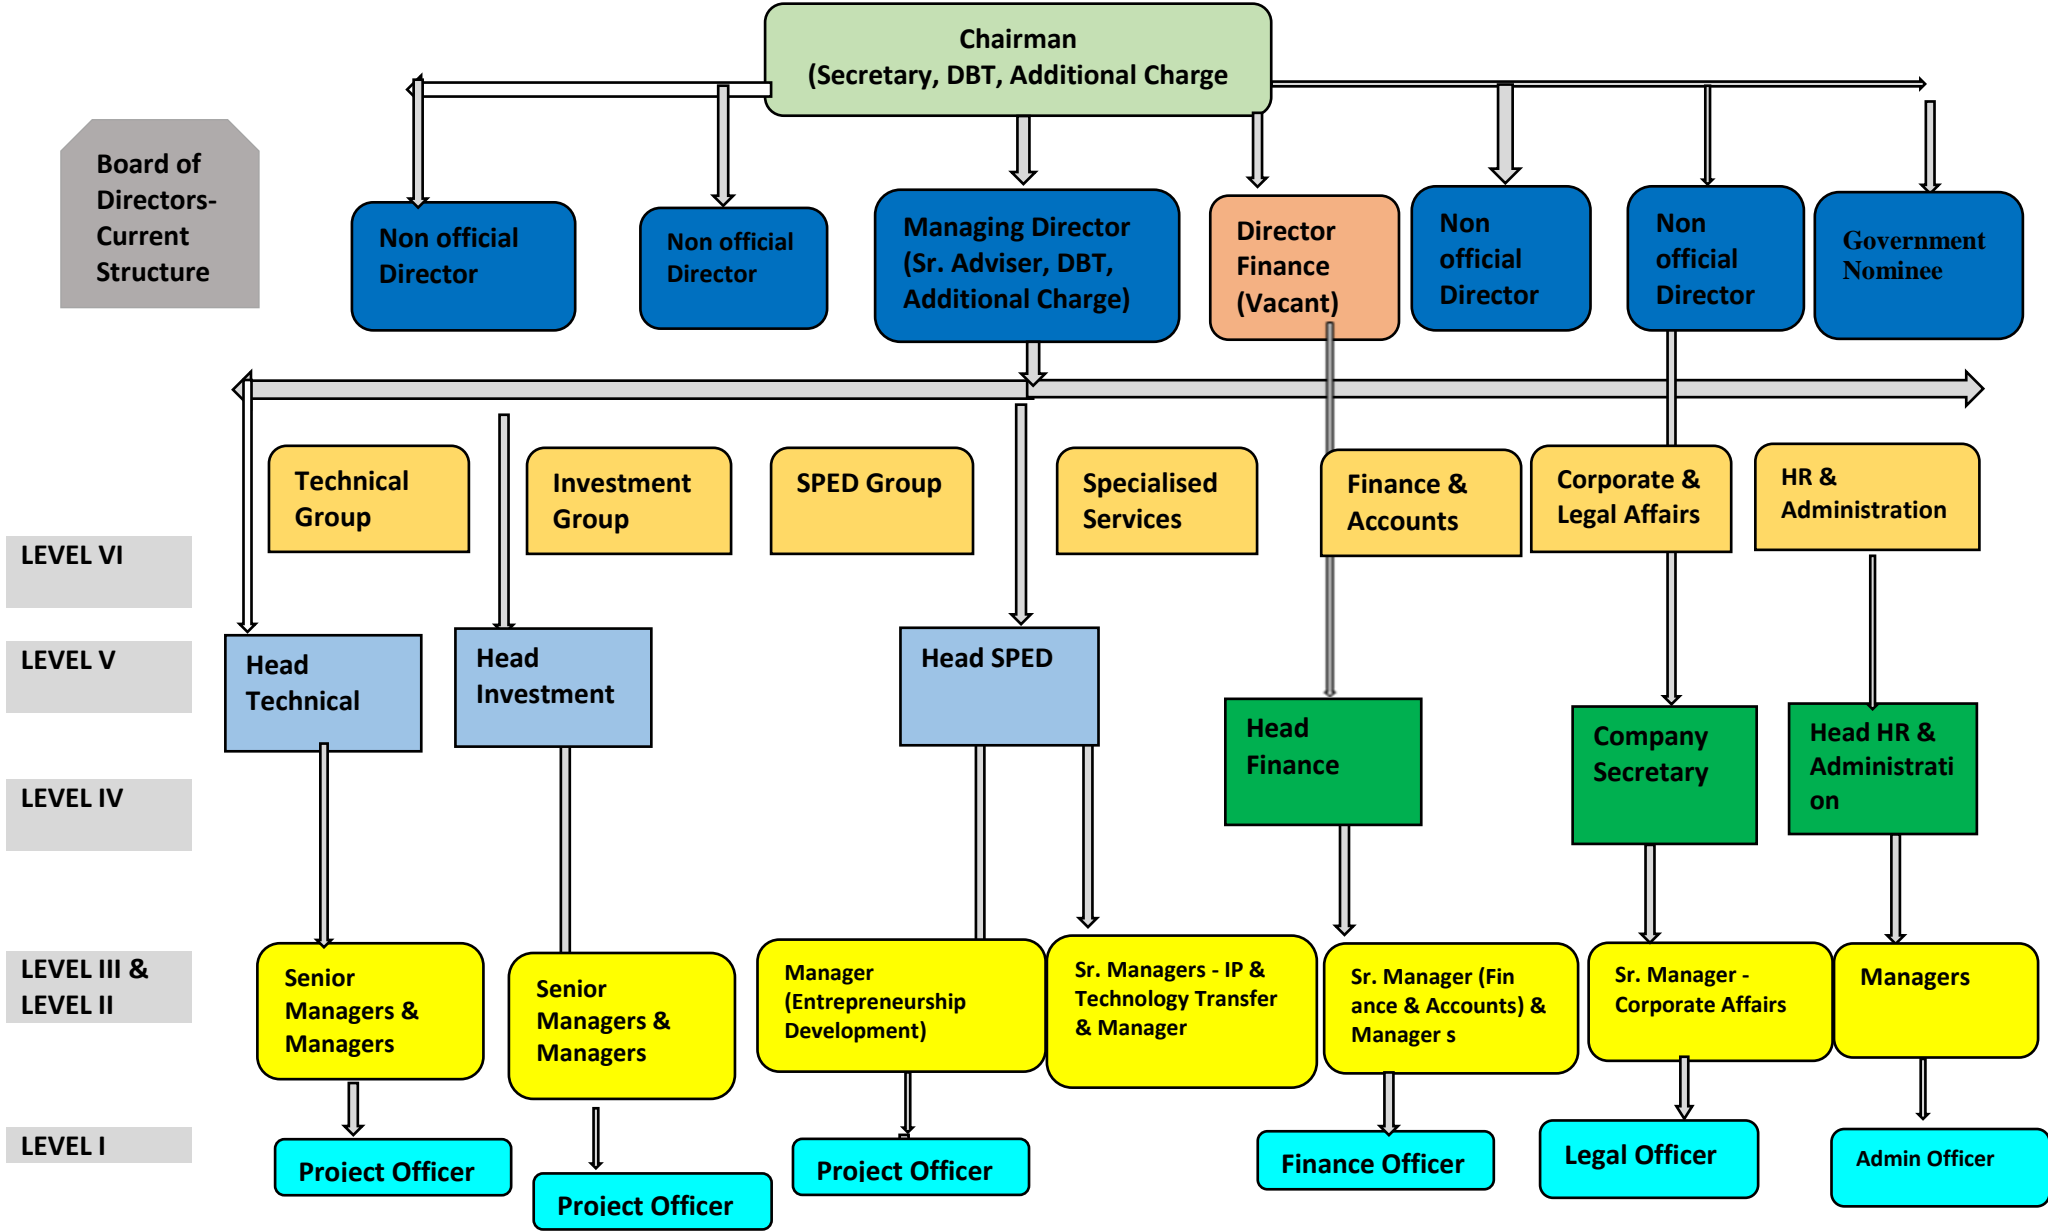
Chairman
(Secretary, DBT, Additional Charge

Board of Directors-Current Structure

Non official Director

Non official Director

Managing Director (Sr. Adviser, DBT, Additional Charge)

Director Finance (Vacant)

Non official Director

Non official Director

Government Nominee

LEVEL VI

Technical Group

Investment Group

SPED Group

Specialised Services

Finance & Accounts

Corporate & Legal Affairs

HR & Administration

LEVEL V

Head Technical

Head Investment

Head SPED

LEVEL IV

Head Finance

Company Secretary

Head HR & Administrati on

LEVEL III & LEVEL II

Senior Managers & Managers

Senior Managers & Managers

Manager (Entrepreneurship Development)

Sr. Managers - IP & Technology Transfer & Manager

Sr. Manager (Fin ance & Accounts) & Manager s

Sr. Manager - Corporate Affairs

Managers

LEVEL I

Project Officer

Project Officer

Project Officer

Finance Officer

Legal Officer

Admin Officer